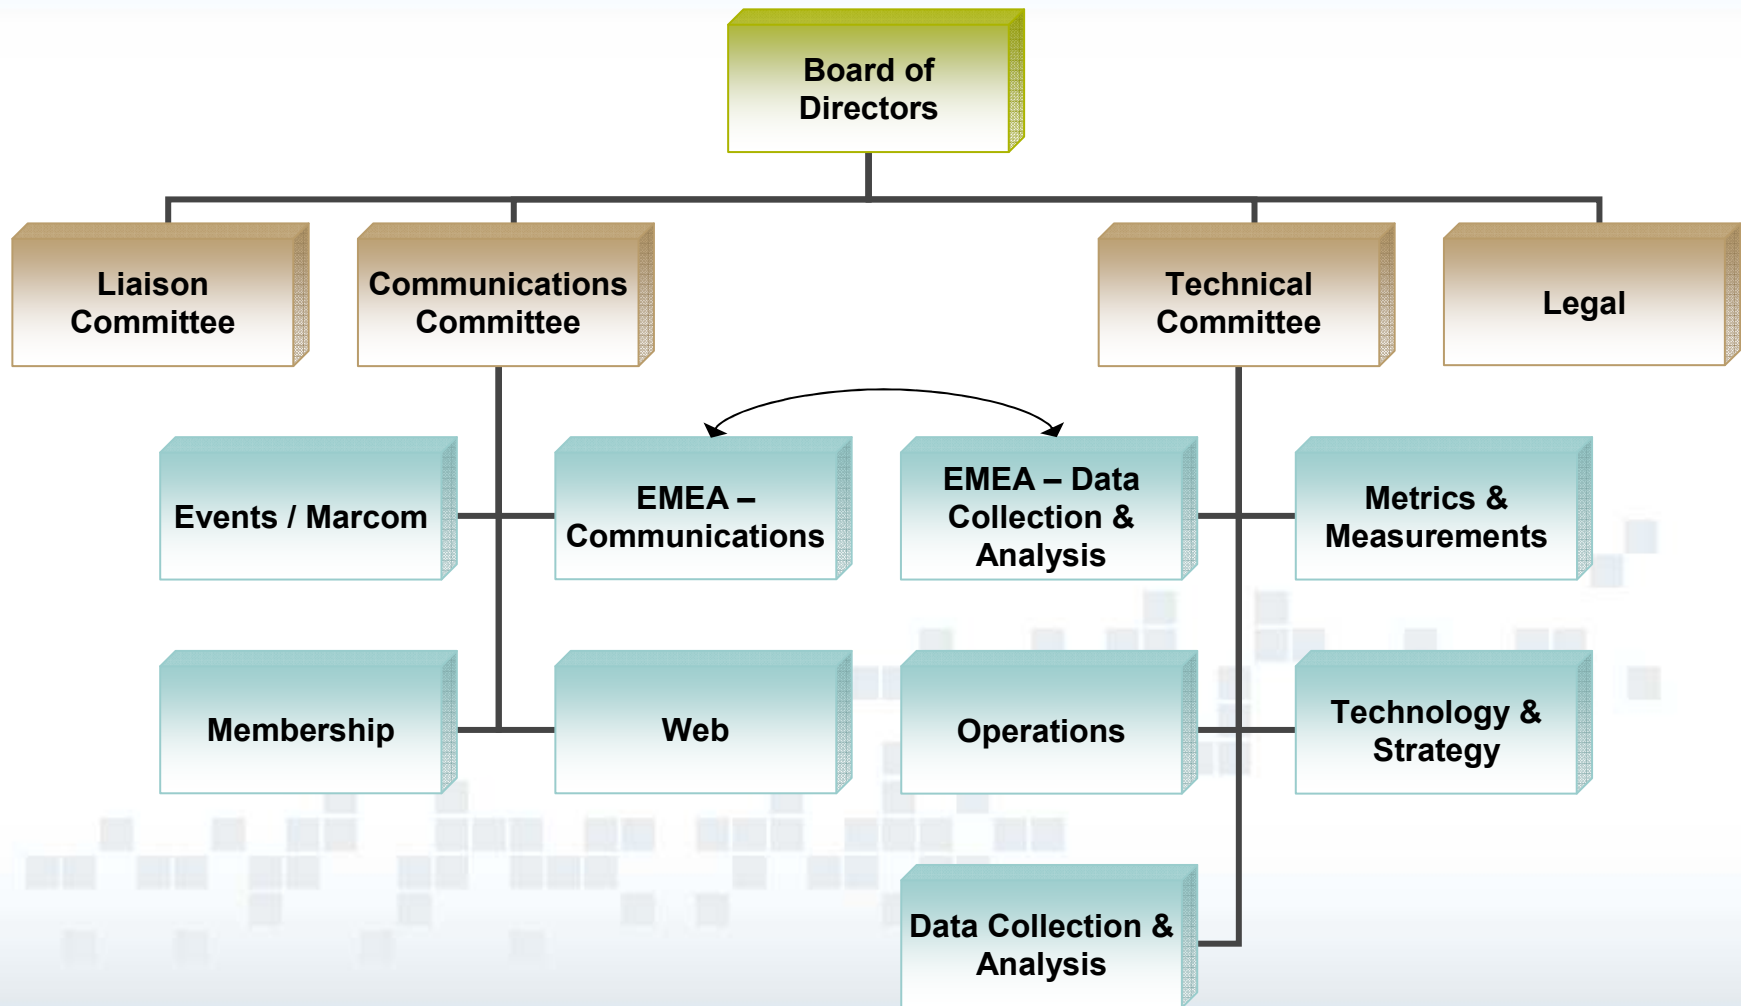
Board of Directors

Liaison Committee

Communications Committee

Technical Committee

Legal

Events / Marcom

EMEA – Communications

EMEA – Data Collection & Analysis

Metrics & Measurements

Membership

Web

Operations

Technology & Strategy

Data Collection & Analysis